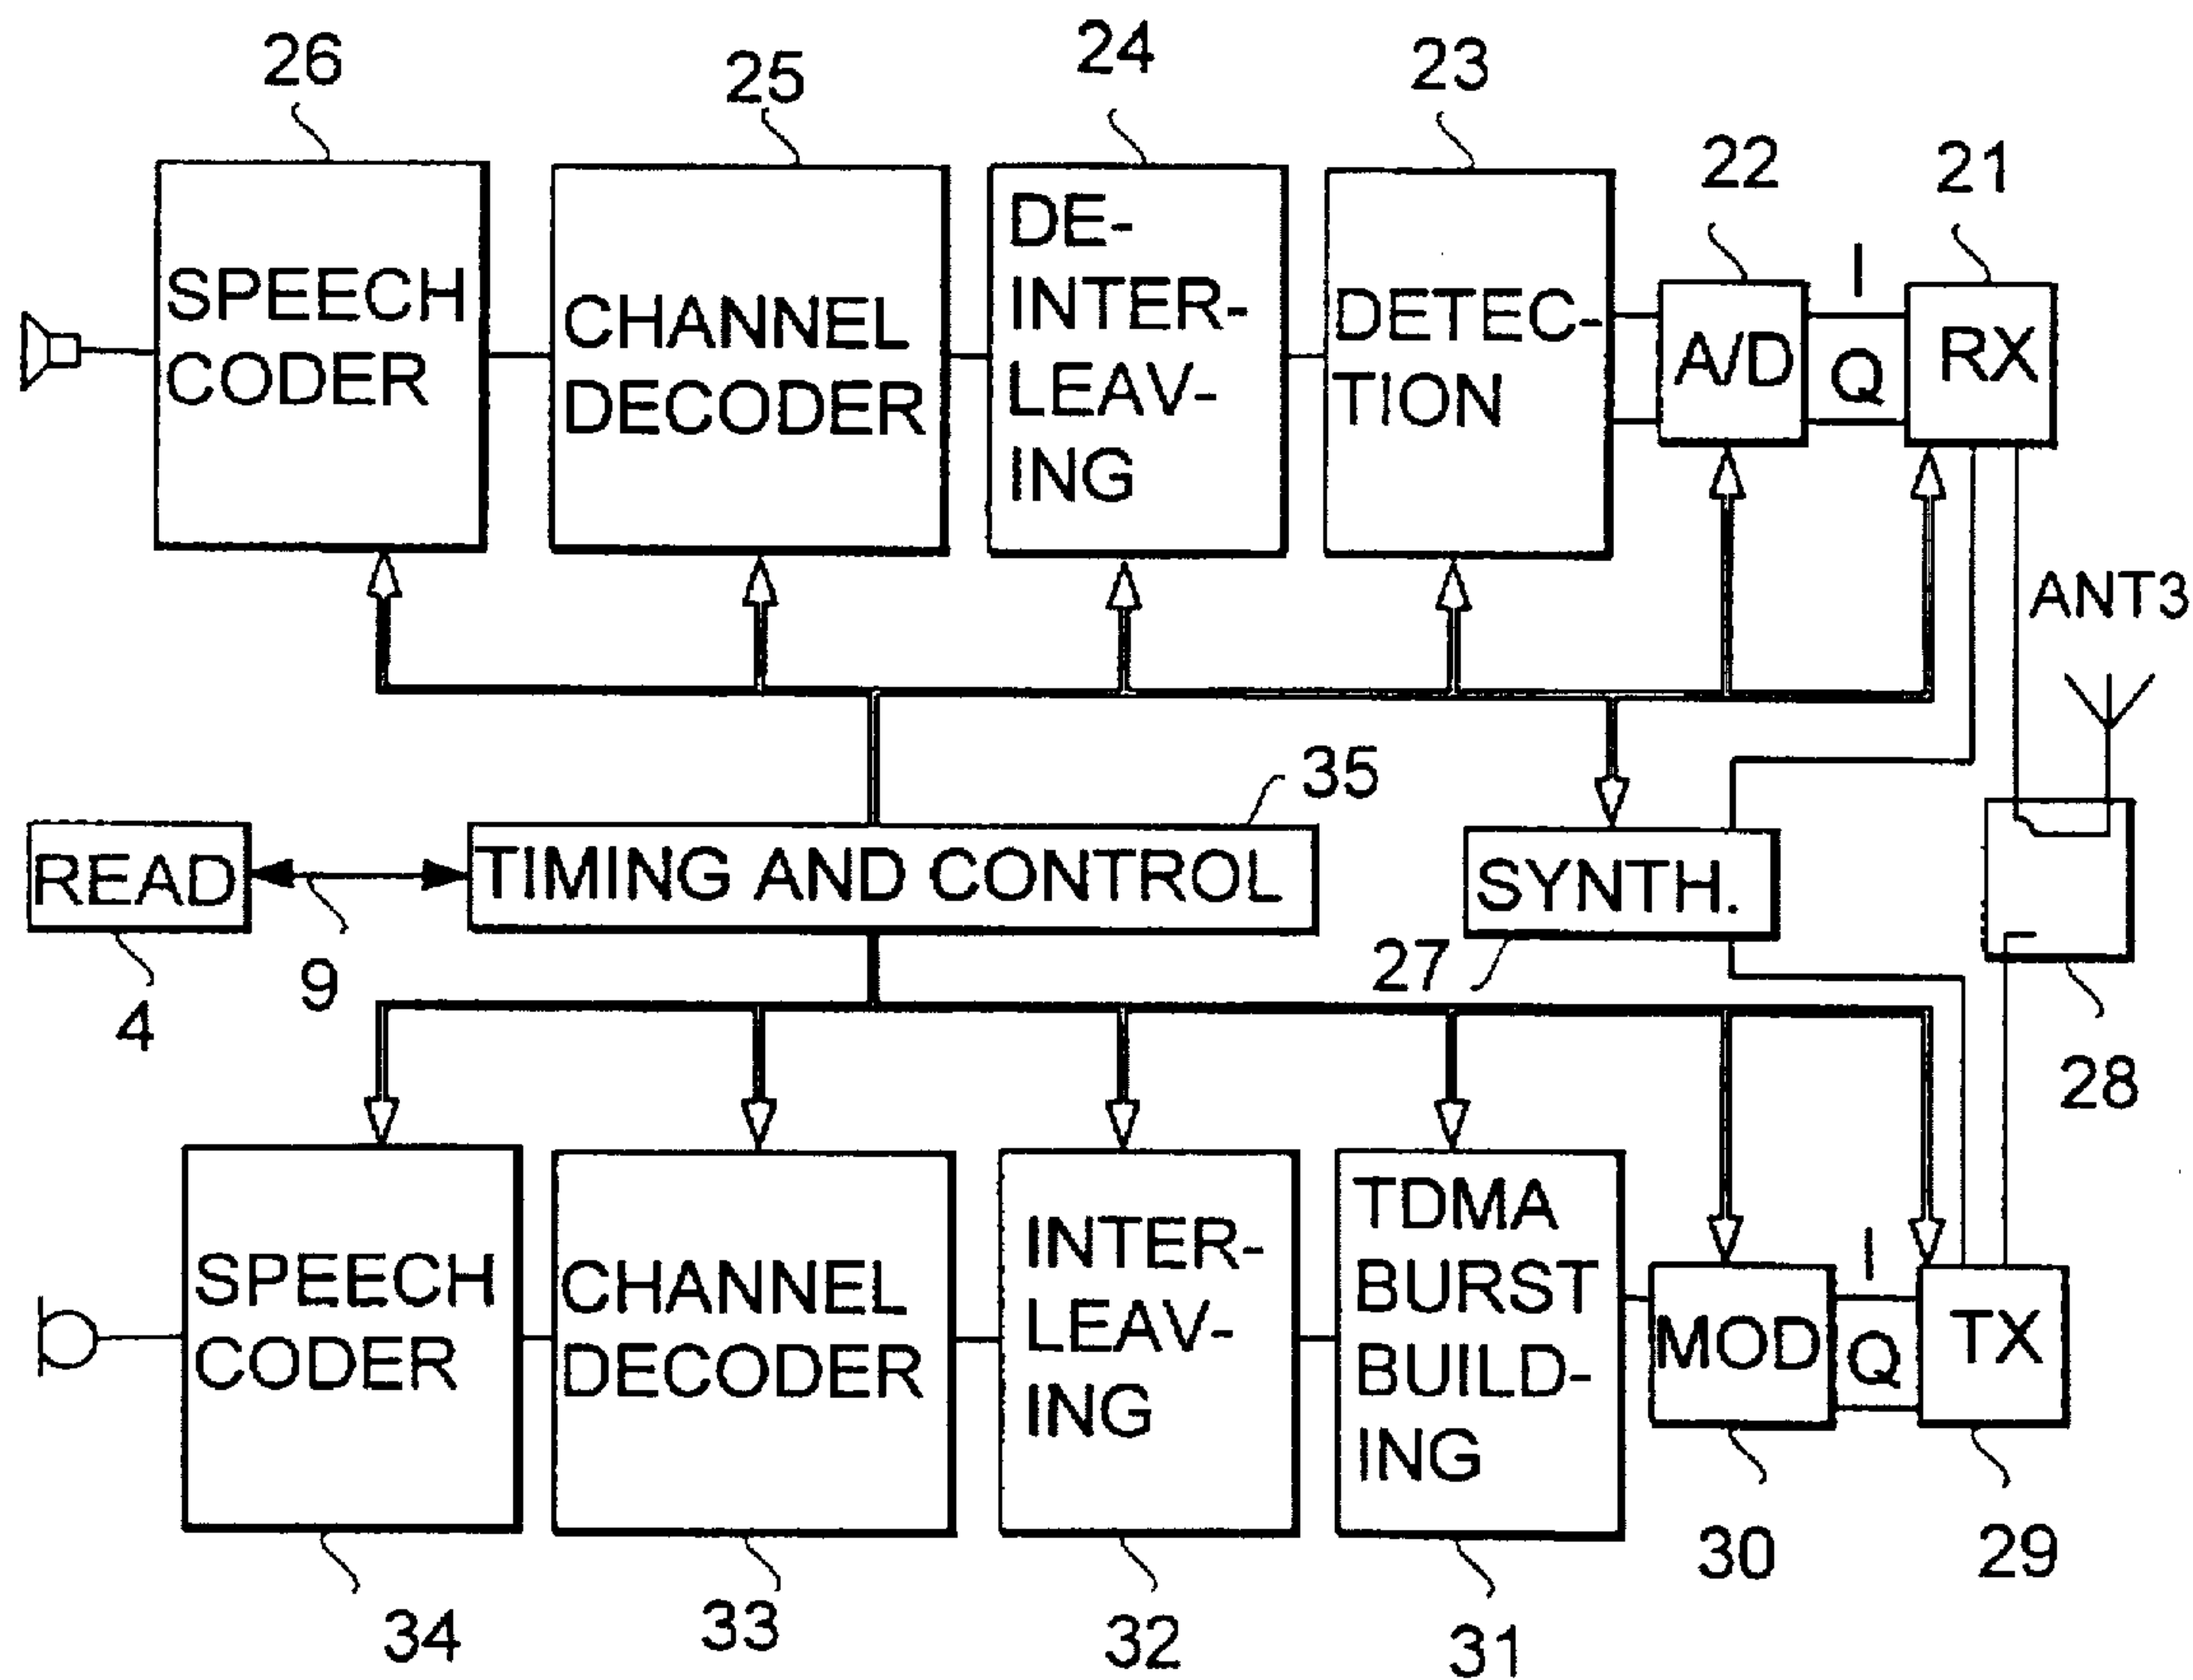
26
SPEECH CODER

25
CHANNEL DECODER

24
DE-INTER-LEAV-ING

23
DETEC-TION

22
A/D

I
Q

21
RX

ANT3

35
READ
TIMING AND CONTROL
SYNTH.
4
9
27
28

SPEECH CODER
CHANNEL DECODER
INTER-LEAV-ING
TDMA BURST BUILD-ING
MOD
I
Q
TX
34
33
32
31
30
29